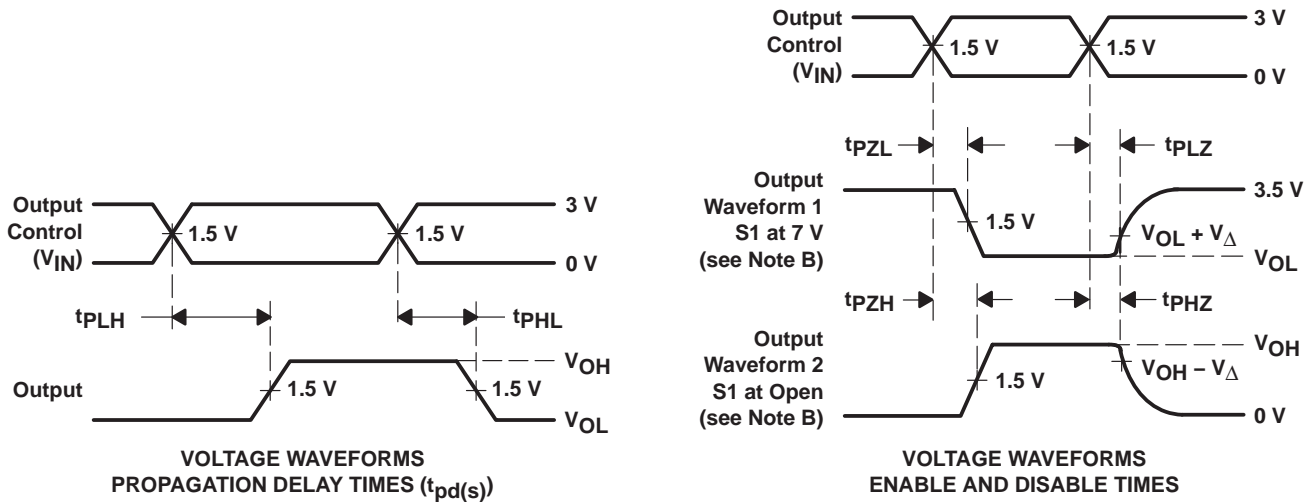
Output Control ($V_{IN}$)

1.5 V

1.5 V

3 V

0 V

$t_{PLH}$

$t_{PHL}$

$V_{OH}$

Output

1.5 V

1.5 V

$V_{OL}$

VOLTAGE WAVEFORMS
PROPAGATION DELAY TIMES ($t_{pd(s)}$)

Output Control ($V_{IN}$)

1.5 V

1.5 V

3 V

0 V

$t_{PZL}$

$t_{PLZ}$

Output Waveform 1 S1 at 7 V (see Note B)

3.5 V

1.5 V

$V_{OL} + V_{\Delta}$

$V_{OL}$

$t_{PZH}$

$t_{PHZ}$

Output Waveform 2 S1 at Open (see Note B)

$V_{OH}$

$V_{OH} - V_{\Delta}$

1.5 V

0 V

VOLTAGE WAVEFORMS
ENABLE AND DISABLE TIMES